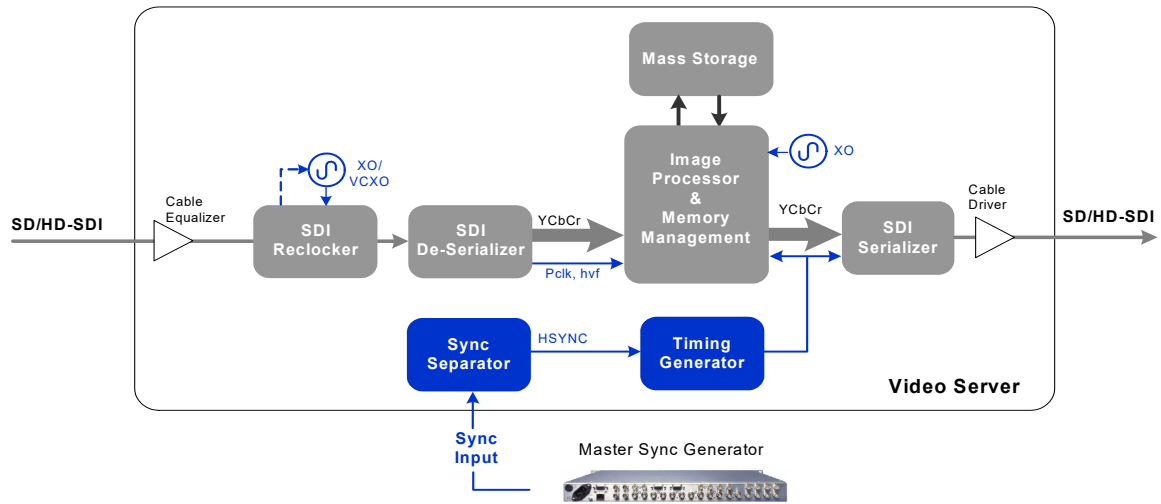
Mass Storage

XO/
VCXO

XO

Image
Processor
&
Memory
Management

SD/HD-SDI

Cable
Equalizer

SDI
Reclocker

SDI
De-Serializer

YCbCr

Pclk, hvf

YCbCr

SDI
Serializer

Cable
Driver

SD/HD-SDI

Sync
Separator

HSYNC

Timing
Generator

Video Server

Sync
Input

Master Sync Generator